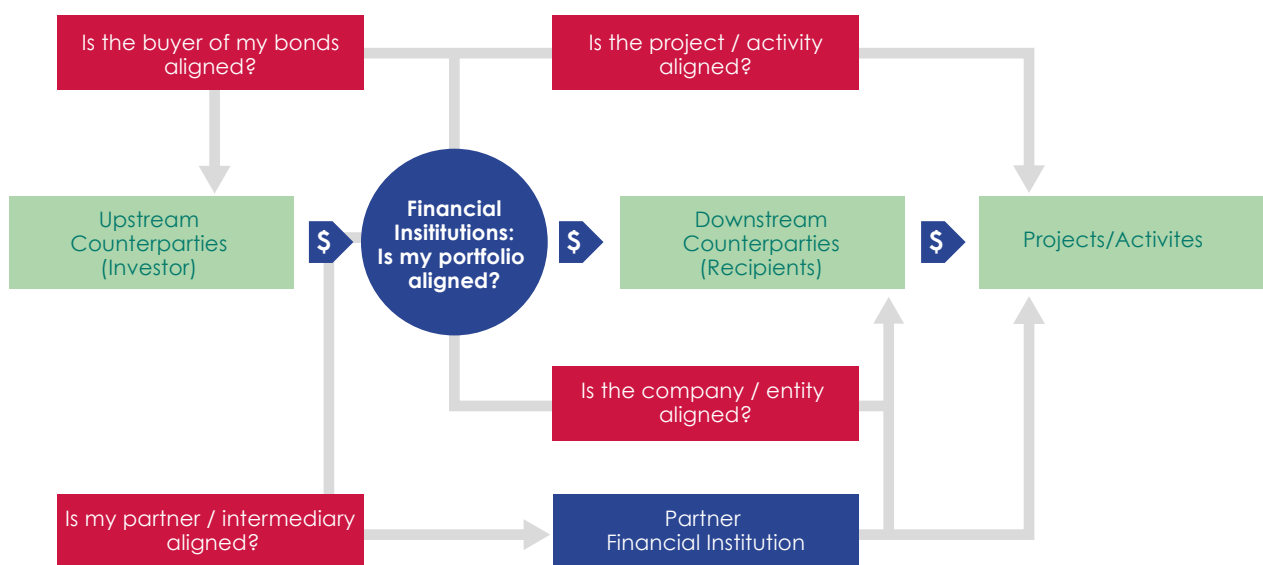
Is the buyer of my bonds aligned?

Is the project / activity aligned?

Upstream Counterparties (Investor)

$

Financial Insititutions: Is my portfolio aligned?

$

Downstream Counterparties (Recipients)

$

Projects/Activites

Is the company / entity aligned?

Is my partner / intermediary aligned?

Partner Financial Institution